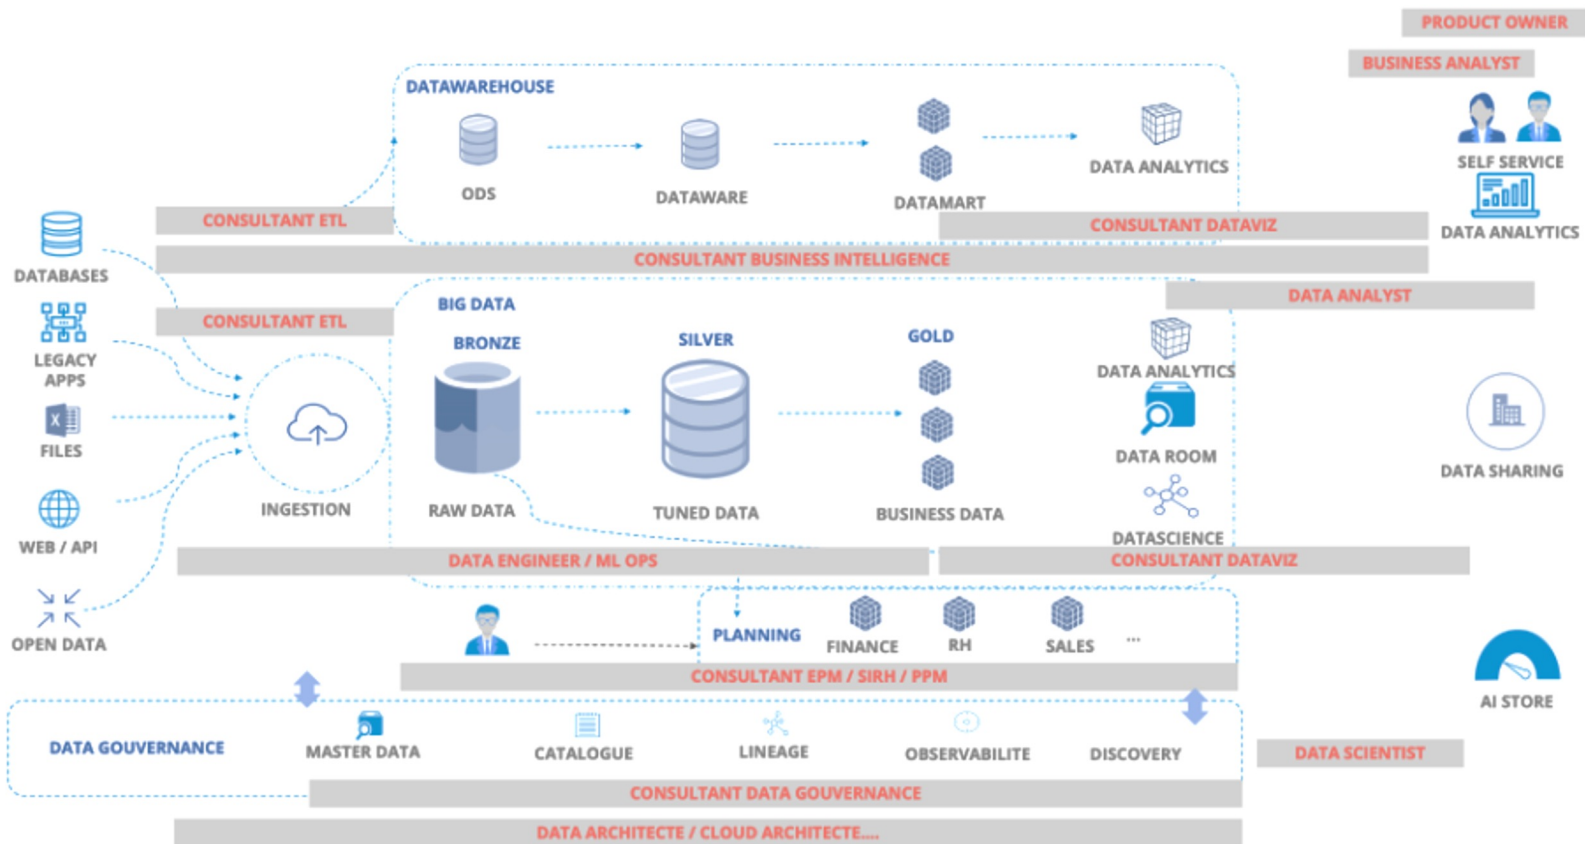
PRODUCT OWNER

BUSINESS ANALYST

SELF SERVICE

DATA ANALYTICS

DATAWAREHOUSE

ODS

DATAWARE

DATAMART

DATA ANALYTICS

CONSULTANT ETL

CONSULTANT DATAVIZ

DATABASES

CONSULTANT BUSINESS INTELLIGENCE

DATA ANALYST

LEGACY APPS

CONSULTANT ETL

BIG DATA

BRONZE

SILVER

GOLD

DATA ANALYTICS

FILES

DATA ROOM

DATA SHARING

INGESTION

RAW DATA

TUNED DATA

BUSINESS DATA

WEB / API

DATASCIENCE

DATA ENGINEER / ML OPS

CONSULTANT DATAVIZ

OPEN DATA

PLANNING

FINANCE

RH

SALES

...

CONSULTANT EPM / SIRH / PPM

AI STORE

DATA GOUVERNANCE

MASTER DATA

CATALOGUE

LINEAGE

OBSERVABILITE

DISCOVERY

DATA SCIENTIST

CONSULTANT DATA GOUVERNANCE

DATA ARCHITECTE / CLOUD ARCHITECTE....